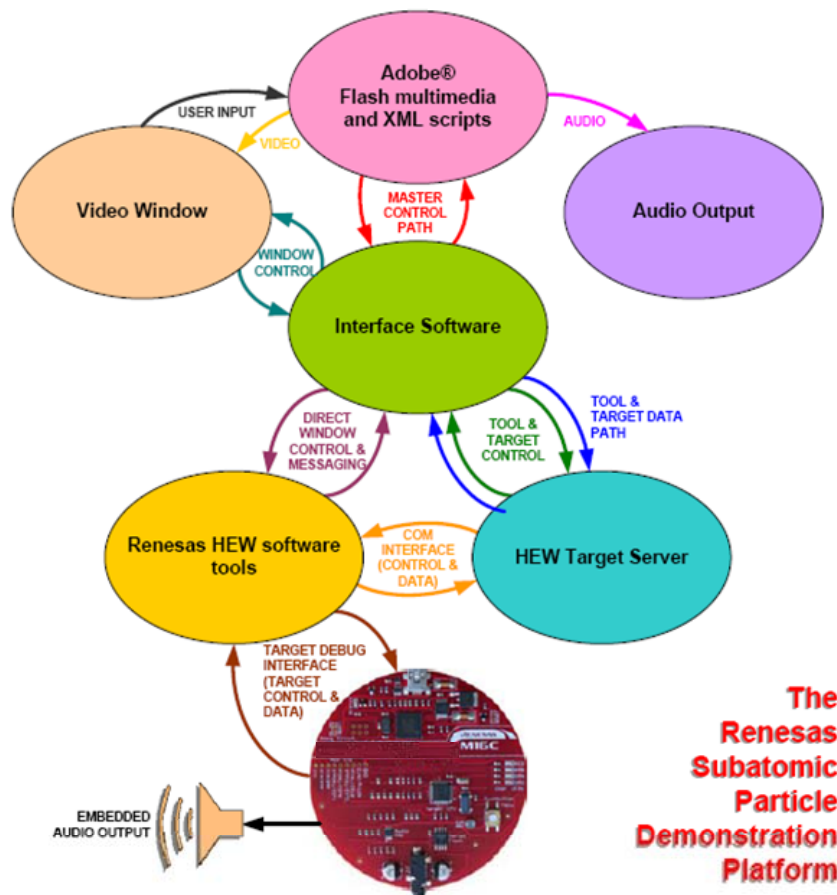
Adobe®
Flash multimedia
and XML scripts

USER INPUT

VIDEO

AUDIO

Video Window

MASTER CONTROL PATH

Audio Output

WINDOW CONTROL

Interface Software

DIRECT WINDOW CONTROL & MESSAGING

TOOL & TARGET CONTROL

TOOL & TARGET DATA PATH

Renesas HEW software tools

COM INTERFACE (CONTROL & DATA)

HEW Target Server

TARGET DEBUG INTERFACE (TARGET CONTROL & DATA)

M16C

EMBEDDED AUDIO OUTPUT

The Renesas Subatomic Particle Demonstration Platform